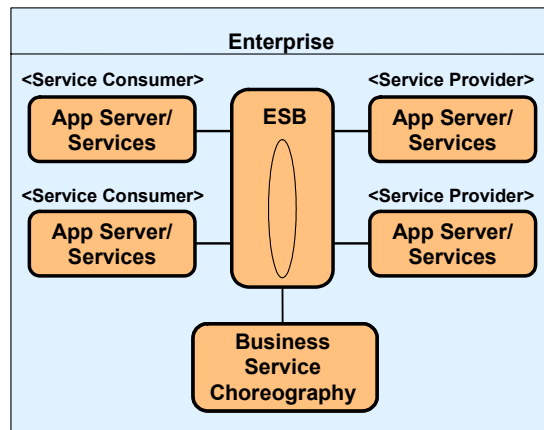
Enterprise

<Service Consumer>

App Server/ Services

ESB

<Service Provider>

App Server/ Services

<Service Consumer>

App Server/ Services

<Service Provider>

App Server/ Services

Business Service Choreography